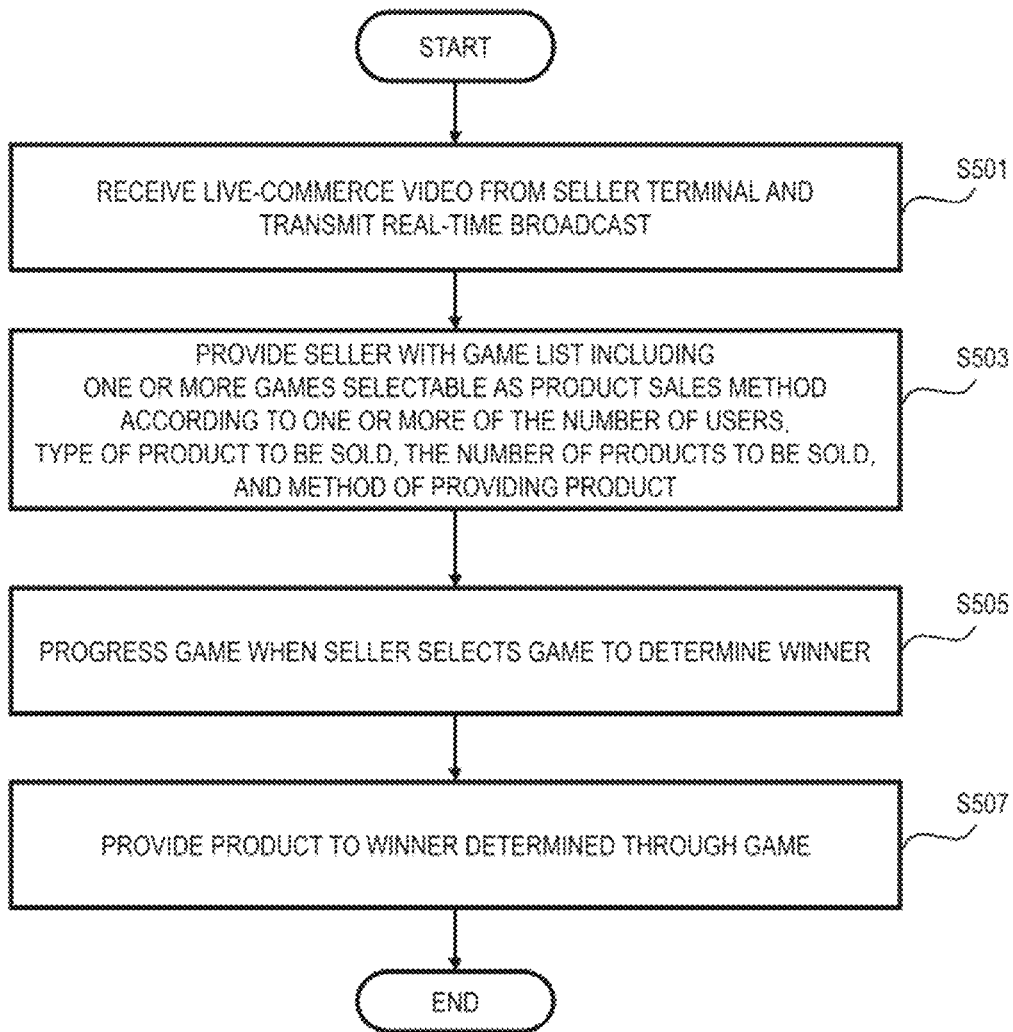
START

RECEIVE LIVE-COMMERCE VIDEO FROM SELLER TERMINAL AND TRANSMIT REAL-TIME BROADCAST

S501

PROVIDE SELLER WITH GAME LIST INCLUDING ONE OR MORE GAMES SELECTABLE AS PRODUCT SALES METHOD ACCORDING TO ONE OR MORE OF THE NUMBER OF USERS, TYPE OF PRODUCT TO BE SOLD, THE NUMBER OF PRODUCTS TO BE SOLD, AND METHOD OF PROVIDING PRODUCT

S503

PROGRESS GAME WHEN SELLER SELECTS GAME TO DETERMINE WINNER

S505

PROVIDE PRODUCT TO WINNER DETERMINED THROUGH GAME

S507

END